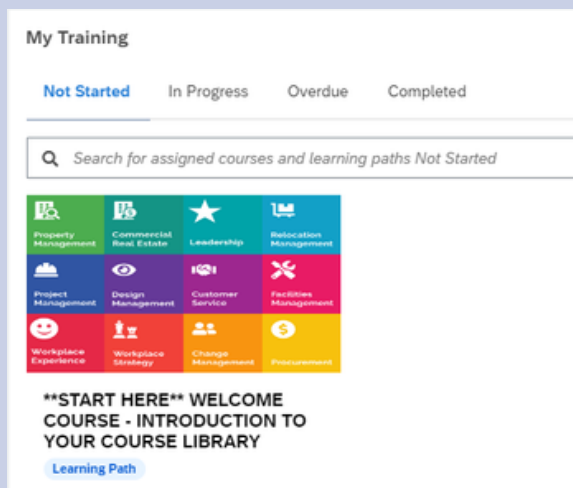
My Training

Not Started

In Progress

Overdue

Completed

Search for assigned courses and learning paths Not Started

Property Management

Commercial Real Estate

Leadership

Relocation Management

Project Management

Design Management

Customer Service

Facilities Management

Workplace Experience

Workplace Strategy

Change Management

Procurement

**START HERE** WELCOME COURSE - INTRODUCTION TO YOUR COURSE LIBRARY

Learning Path